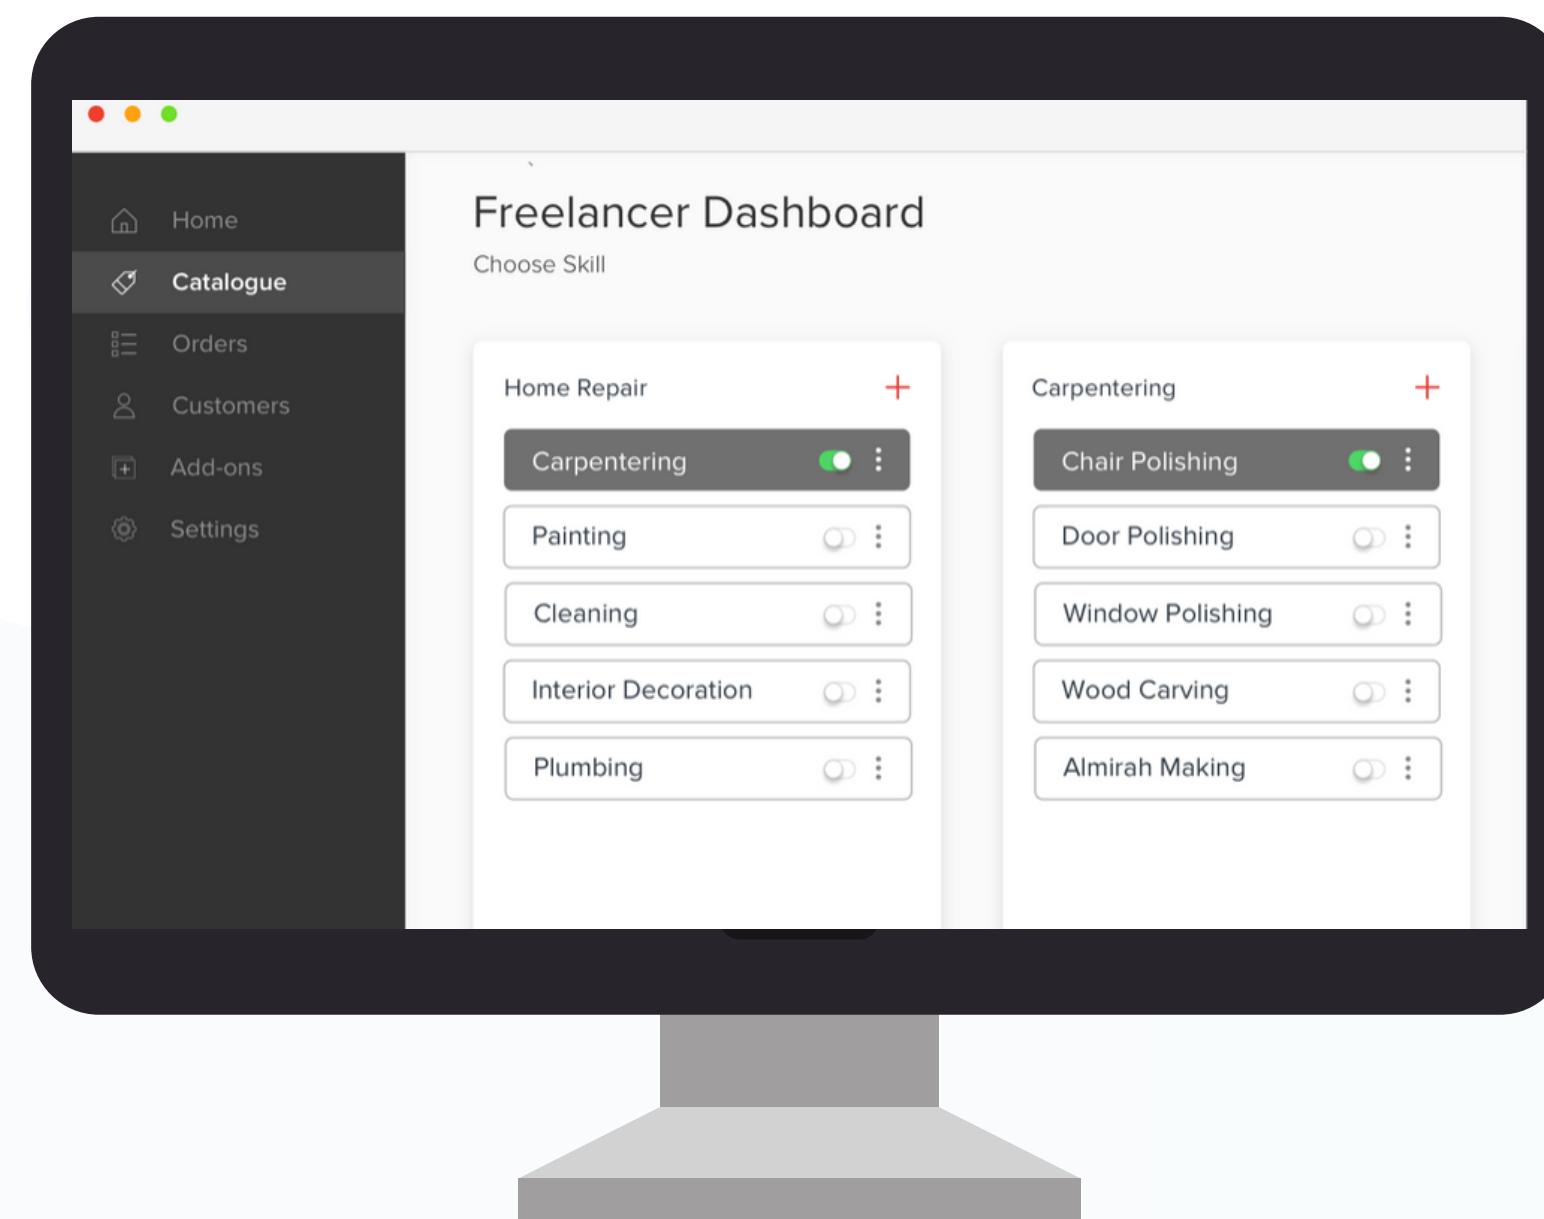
Home
Catalogue
Orders
Customers
Add-ons
Settings

Freelancer Dashboard
Choose Skill

Home Repair +
Carpentering
Painting
Cleaning
Interior Decoration
Plumbing

Carpentering +
Chair Polishing
Door Polishing
Window Polishing
Wood Carving
Almirah Making